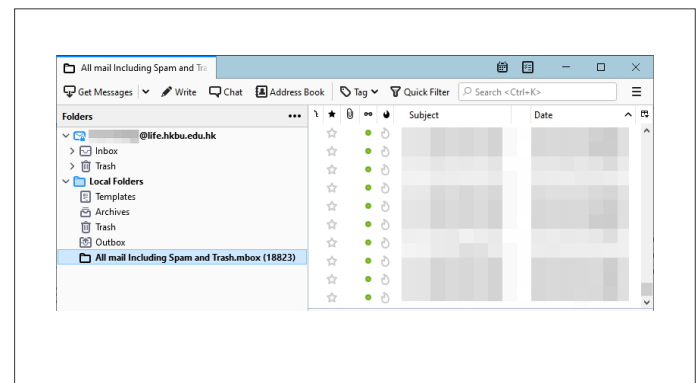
All mail Including Spam and Tra

Get Messages | Write | Chat | Address Book | Tag | Quick Filter | Search <Ctrl+K>

Folders

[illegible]@life.hkbu.edu.hk
Inbox
Trash
Local Folders
Templates
Archives
Trash
Outbox
All mail Including Spam and Trash.mbox (18823)

Subject | Date